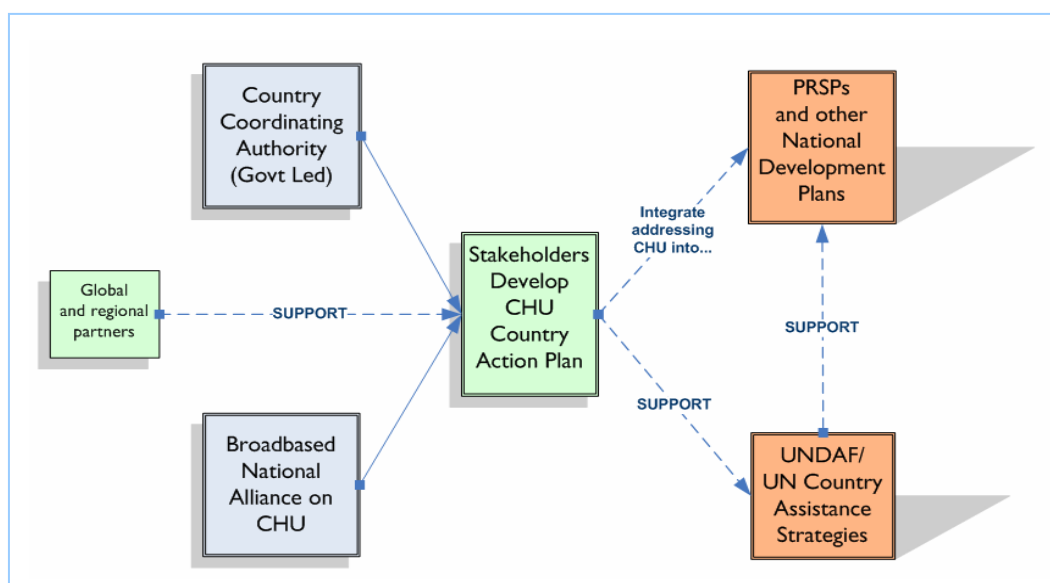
Country Coordinating Authority (Govt Led)

Global and regional partners

SUPPORT

Broadbased National Alliance on CHU

Stakeholders Develop CHU Country Action Plan

Integrate addressing CHU into...

SUPPORT

PRSPs and other National Development Plans

SUPPORT

UNDAF/ UN Country Assistance Strategies